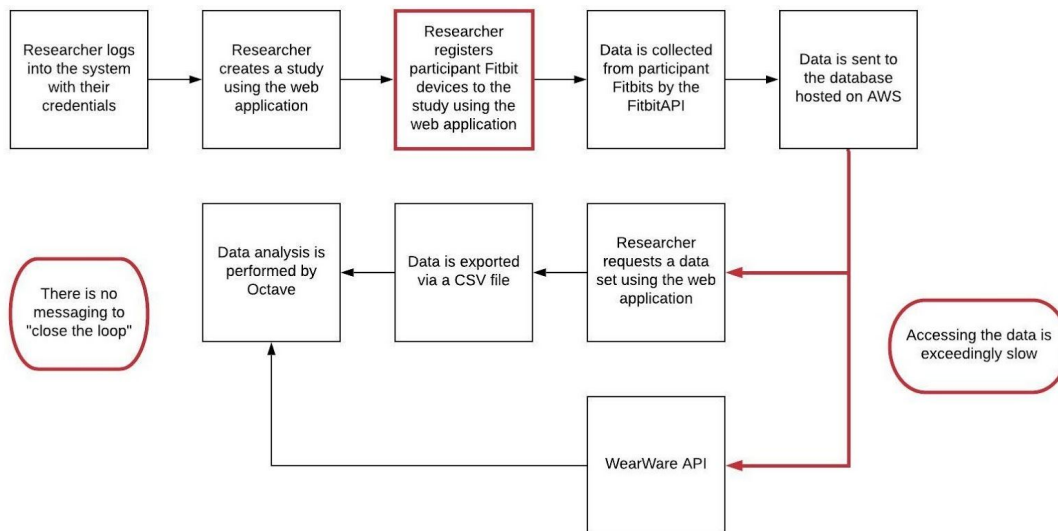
Researcher logs into the system with their credentials

Researcher creates a study using the web application

Researcher registers participant Fitbit devices to the study using the web application

Data is collected from participant Fitbits by the FitbitAPI

Data is sent to the database hosted on AWS

Data analysis is performed by Octave

Data is exported via a CSV file

Researcher requests a data set using the web application

There is no messaging to "close the loop"

Accessing the data is exceedingly slow

WearWare API